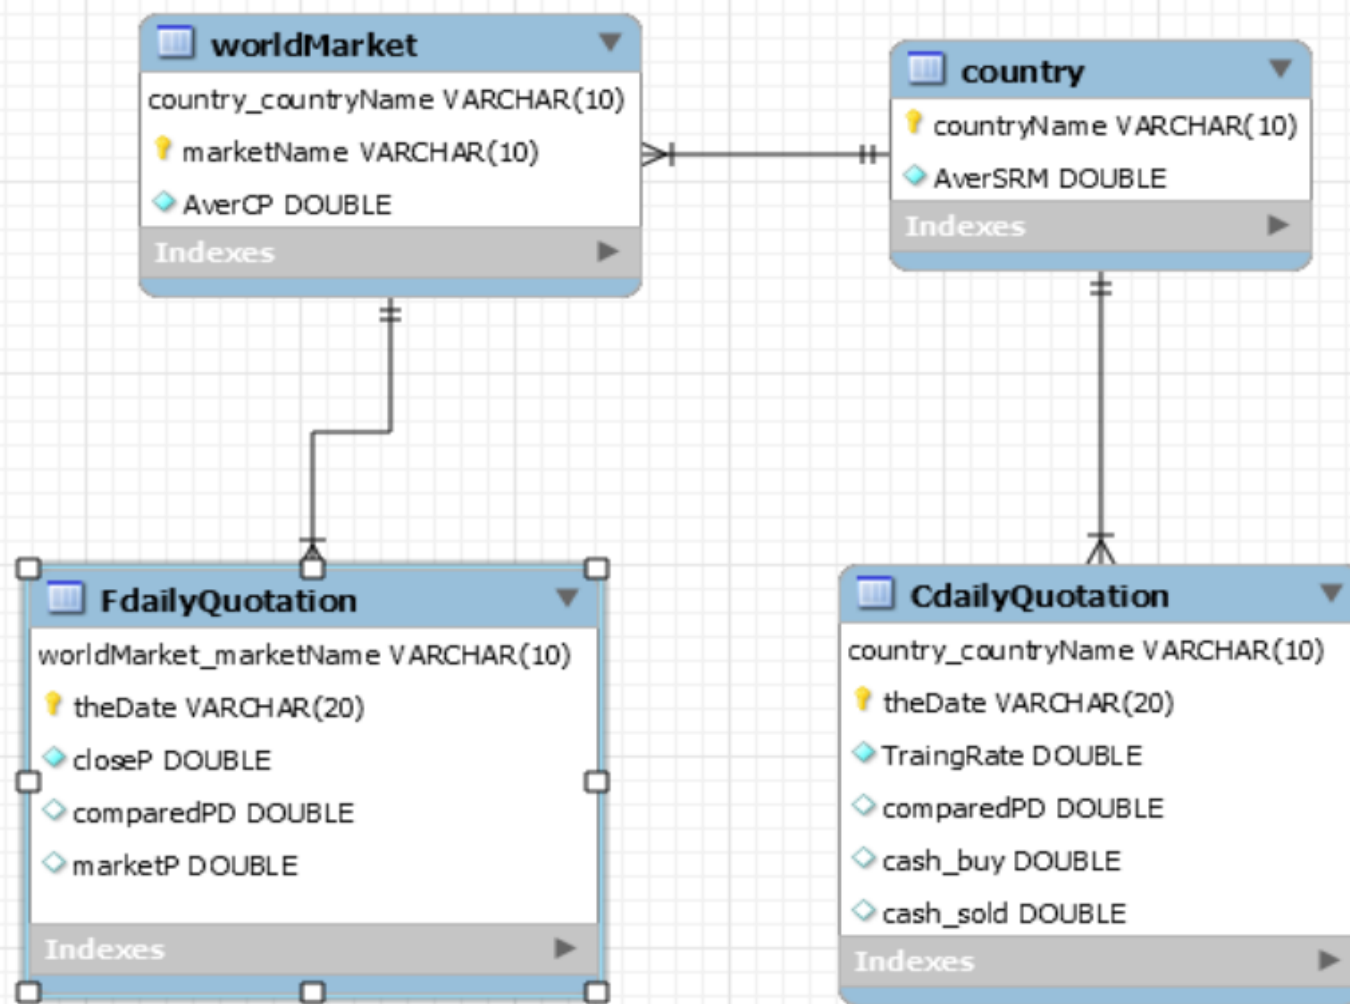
worldMarket
country_countryName VARCHAR(10)
marketName VARCHAR(10)
AverCP DOUBLE
Indexes

country
countryName VARCHAR(10)
AverSRM DOUBLE
Indexes

FdailyQuotation
worldMarket_marketName VARCHAR(10)
theDate VARCHAR(20)
closeP DOUBLE
comparedPD DOUBLE
marketP DOUBLE
Indexes

CdailyQuotation
country_countryName VARCHAR(10)
theDate VARCHAR(20)
TraingRate DOUBLE
comparedPD DOUBLE
cash_buy DOUBLE
cash_sold DOUBLE
Indexes